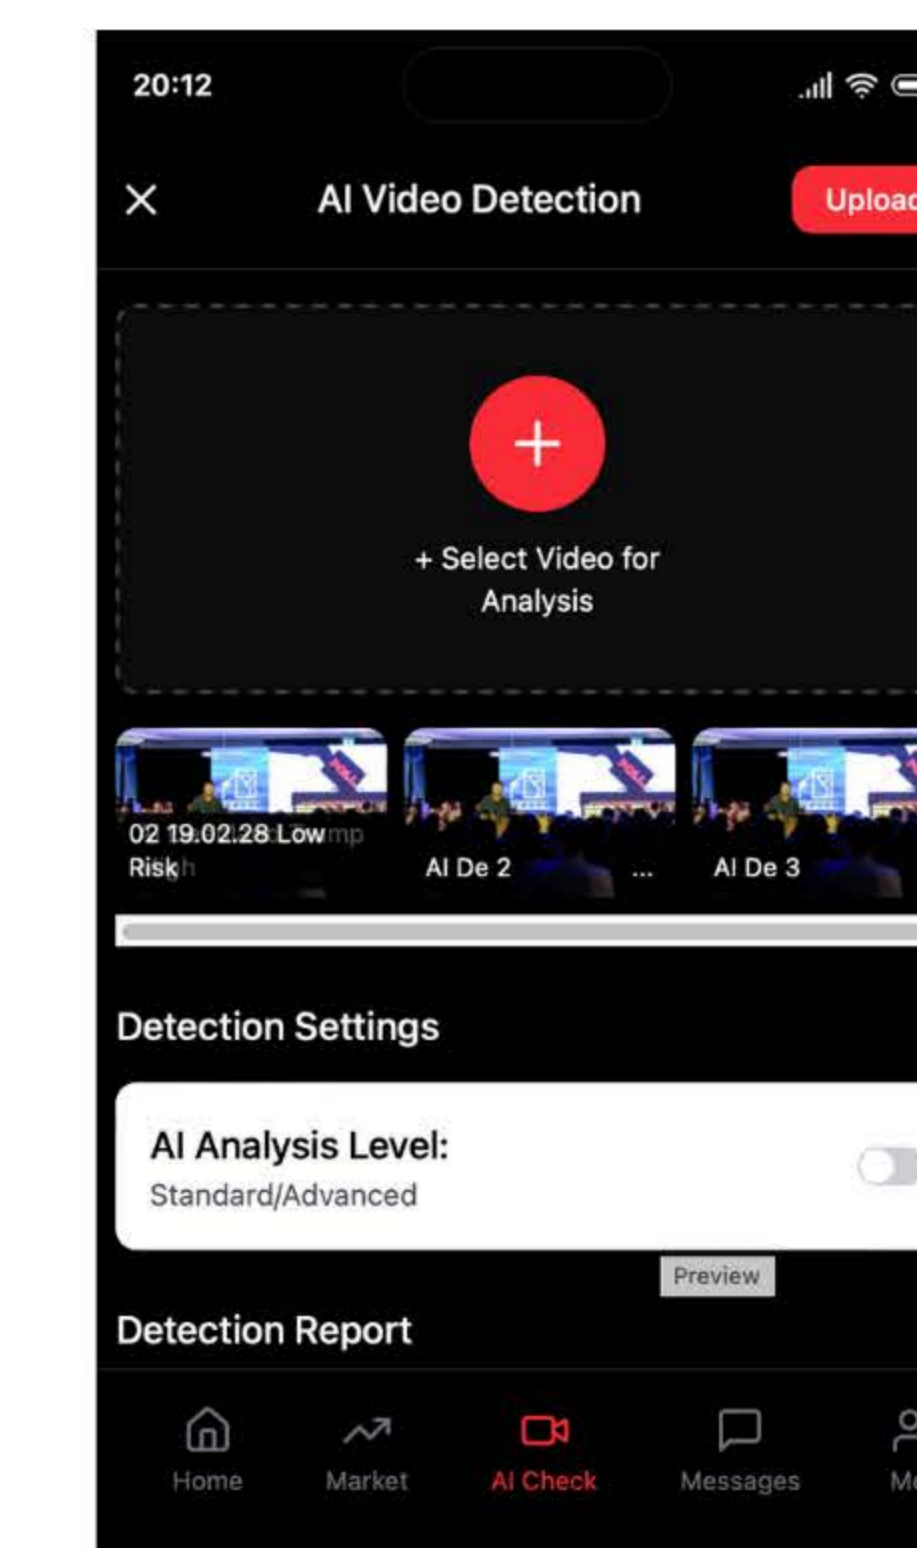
20:12

AI Video Detection

Upload

+ Select Video for Analysis

02 19.02.28 Low Risk

AI De 2 ...

AI De 3

Detection Settings

AI Analysis Level:
Standard/Advanced

Preview

Detection Report

Home Market AI Check Messages Me